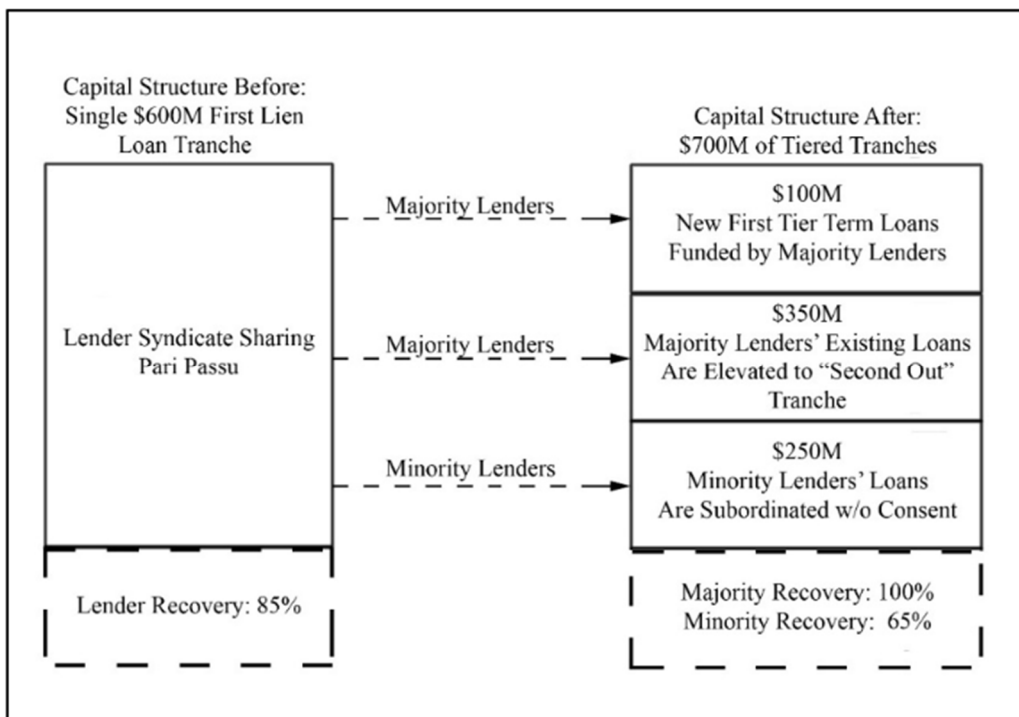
Capital Structure Before: Single \$600M First Lien Loan Tranche

Lender Syndicate Sharing Pari Passu

Lender Recovery: 85%

Majority Lenders

Majority Lenders

Minority Lenders

Capital Structure After: \$700M of Tiered Tranches

\$100M
New First Tier Term Loans Funded by Majority Lenders

\$350M
Majority Lenders' Existing Loans Are Elevated to "Second Out" Tranche

\$250M
Minority Lenders' Loans Are Subordinated w/o Consent

Majority Recovery: 100%
Minority Recovery: 65%